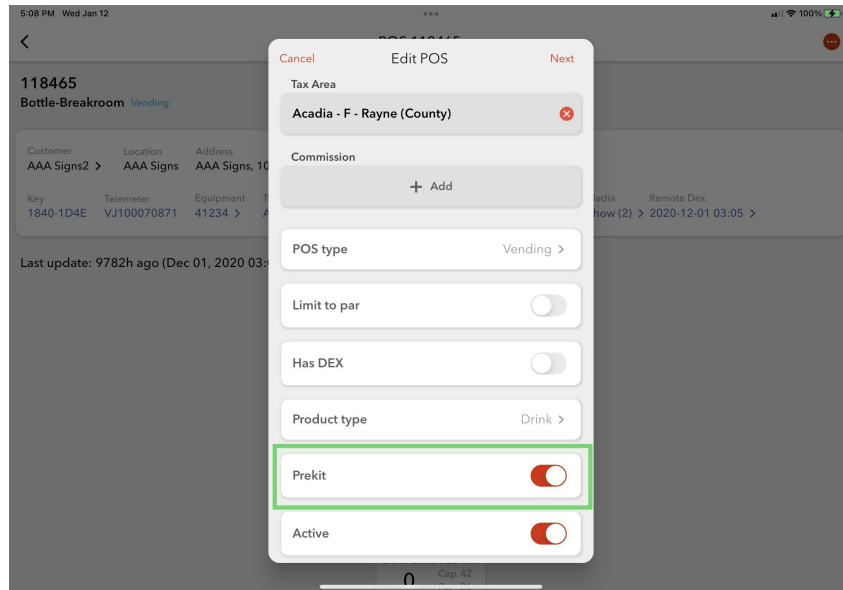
5:08 PM Wed Jan 12

100%

118465
Bottle-Breakroom Vending

Customer AAA Signs2 >
Location AAA Signs
Address AAA Signs, 10
Key 1840-1D4E
Telemeter VJ100070871
Equipment 41234 >
edia how (2) >
Remote Dex 2020-12-01 03:05 >

Last update: 9782h ago (Dec 01, 2020 03:

Cancel
Edit POS
Next

Tax Area
Acadia - F - Rayne (County)

Commission
+ Add

POS type
Vending >

Limit to par

Has DEX

Product type
Drink >

Prekit

Active

0
Cap 42